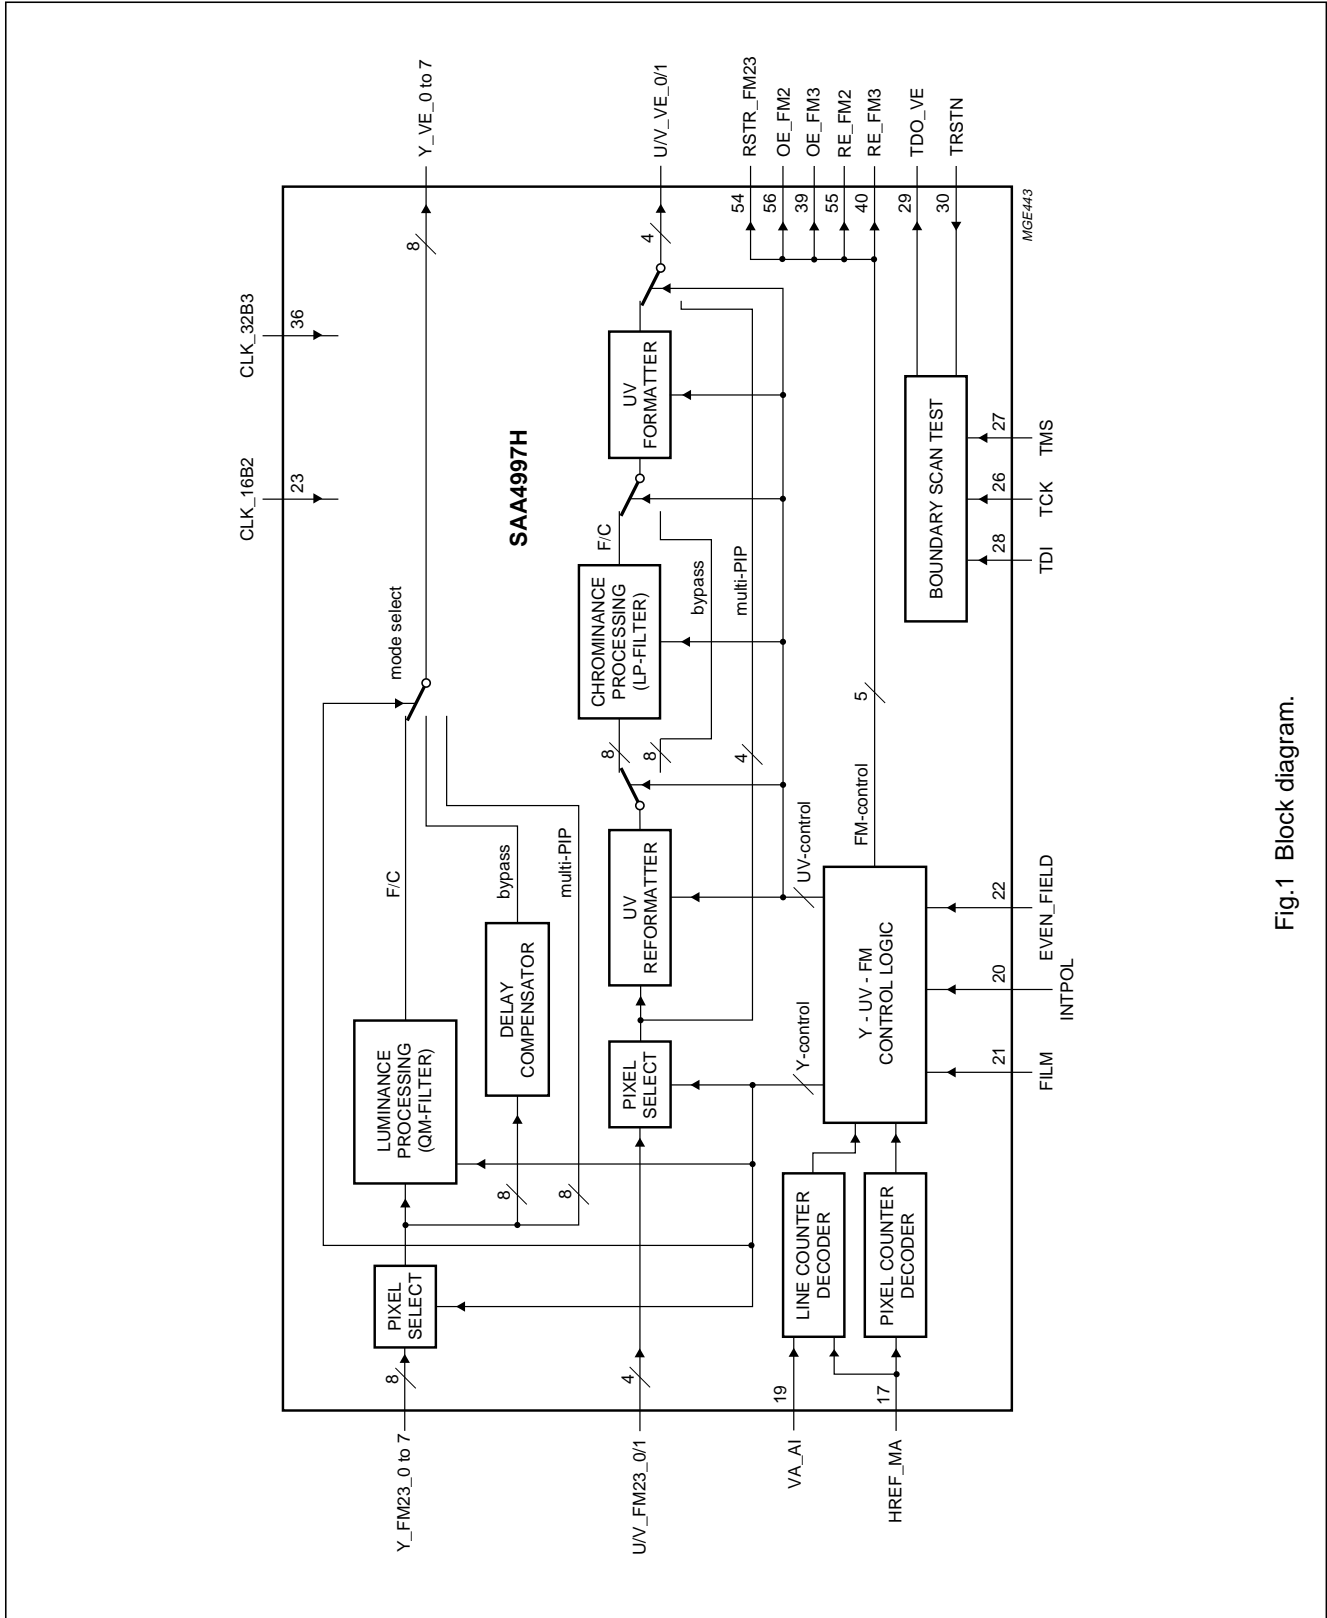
SAA4997H

CLK_16B2
23
CLK_32B3
36

Y_FM23_0 to 7
8
PIXEL SELECT
LUMINANCE PROCESSING (QM-FILTER)
8
DELAY COMPENSATOR
8
F/C
bypass
multi-PIP
mode select
8
Y_VE_0 to 7

U/V_FM23_0/1
4
PIXEL SELECT
Y-control
UV REFORMATTER
UV-control
8
8
4
CHROMINANCE PROCESSING (LP-FILTER)
F/C
bypass
multi-PIP
UV FORMATTER
4
U/V_VE_0/1

VA_AI
19
HREF_MA
17
LINE COUNTER DECODER
PIXEL COUNTER DECODER
Y - UV - FM CONTROL LOGIC
FM-control
5
21
FILM
20
INTPOL
22
EVEN_FIELD

BOUNDARY SCAN TEST
28
TDI
26
TCK
27
TMS

54
RSTR_FM23
56
OE_FM2
39
OE_FM3
55
RE_FM2
40
RE_FM3
29
TDO_VE
30
TRSTN

MGE443

Fig.1 Block diagram.